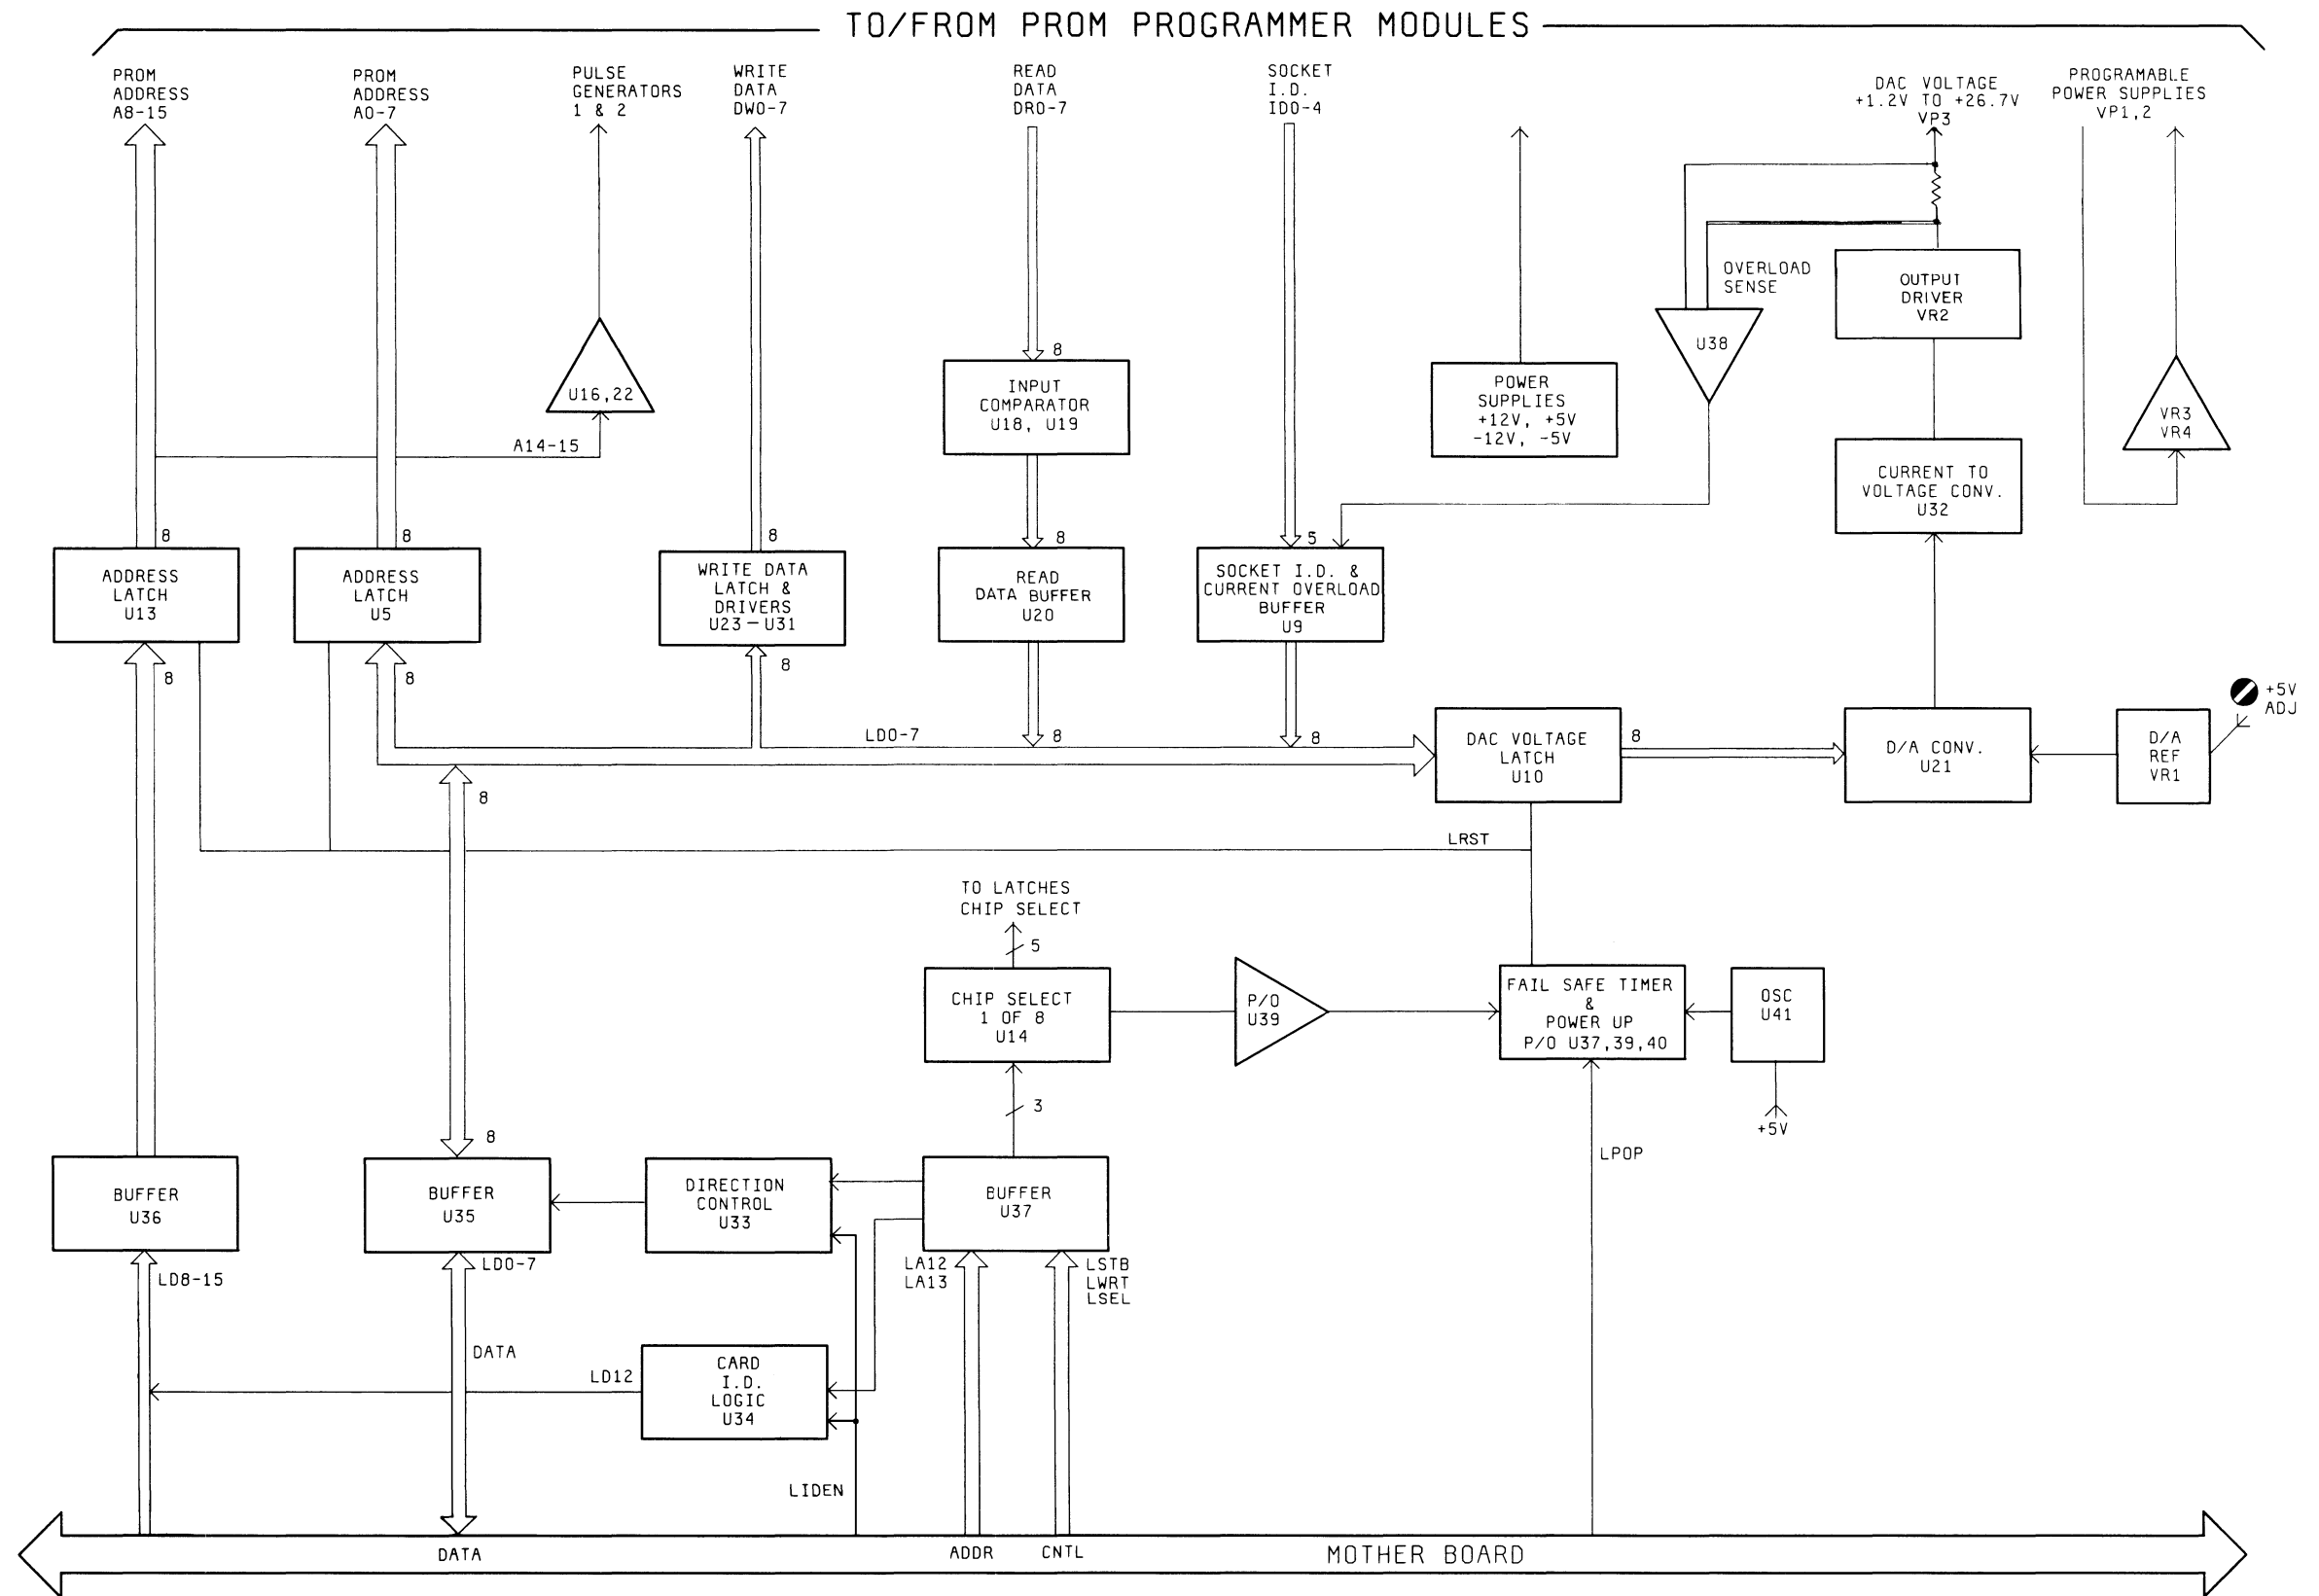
TO/FROM PROM PROGRAMMER MODULES

PROM ADDRESS A8-15

PROM ADDRESS A0-7

PULSE GENERATORS 1 & 2

WRITE DATA DW0-7

READ DATA DR0-7

SOCKET I.D. ID0-4

DAC VOLTAGE +1.2V TO +26.7V VP3

PROGRAMABLE POWER SUPPLIES VP1,2

OVERLOAD SENSE

OUTPUT DRIVER VR2

U38

8

INPUT COMPARATOR U18, U19

POWER SUPPLIES +12V, +5V -12V, -5V

U16,22

A14-15

VR3 VR4

CURRENT TO VOLTAGE CONV. U32

8

8

8

8

5

ADDRESS LATCH U13

ADDRESS LATCH U5

WRITE DATA LATCH & DRIVERS U23 — U31

READ DATA BUFFER U20

SOCKET I.D. & CURRENT OVERLOAD BUFFER U9

8

8

8

+5V ADJ

LD0-7

8

8

DAC VOLTAGE LATCH U10

8

D/A CONV. U21

D/A REF VR1

8

LRST

TO LATCHES CHIP SELECT

5

CHIP SELECT 1 OF 8 U14

P/O U39

FAIL SAFE TIMER & POWER UP P/O U37,39,40

OSC U41

3

+5V

LPOP

8

BUFFER U36

BUFFER U35

DIRECTION CONTROL U33

BUFFER U37

LD8-15

LD0-7

LA12 LA13

LSTB LWRT LSEL

DATA

LD12

CARD I.D. LOGIC U34

LIDEN

DATA

ADDR

CNTL

MOTHER BOARD